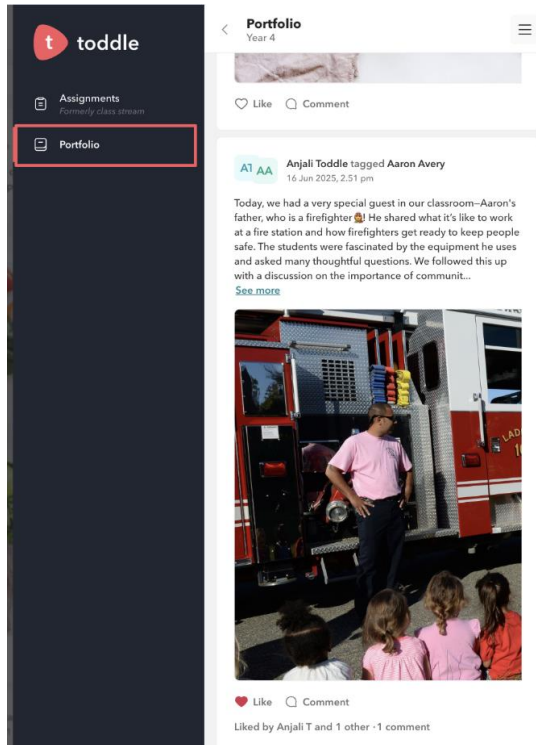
t toddle

Assignments
Formerly class stream

Portfolio

Portfolio
Year 4

Like Comment

AT AA

Anjali Toddle tagged Aaron Avery
16 Jun 2025, 2.51 pm

Today, we had a very special guest in our classroom—Aaron's father, who is a firefighter🧑‍🚒! He shared what it's like to work at a fire station and how firefighters get ready to keep people safe. The students were fascinated by the equipment he uses and asked many thoughtful questions. We followed this up with a discussion on the importance of communit...
See more

LAD
1

Like Comment

Liked by Anjali T and 1 other · 1 comment